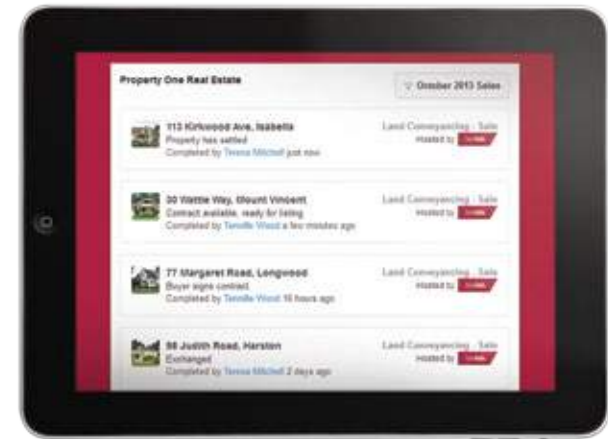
Property One Real Estate

October 2013 Sales

113 Kirkwood Ave, Isabella
Property has settled
Completed by Teresa Mitchell just now

Land Conveyancing - Sale
Hosted by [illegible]

30 Wattle Way, Mount Vincent
Contract available, ready for listing
Completed by Tennille Wood a few minutes ago

Land Conveyancing - Sale
Hosted by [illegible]

77 Margaret Road, Longwood
Buyer signs contract
Completed by Tennille Wood 16 hours ago

Land Conveyancing - Sale
Hosted by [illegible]

66 Judith Road, Harston
Exchanged
Completed by Teresa Mitchell 2 days ago

Land Conveyancing - Sale
Hosted by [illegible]